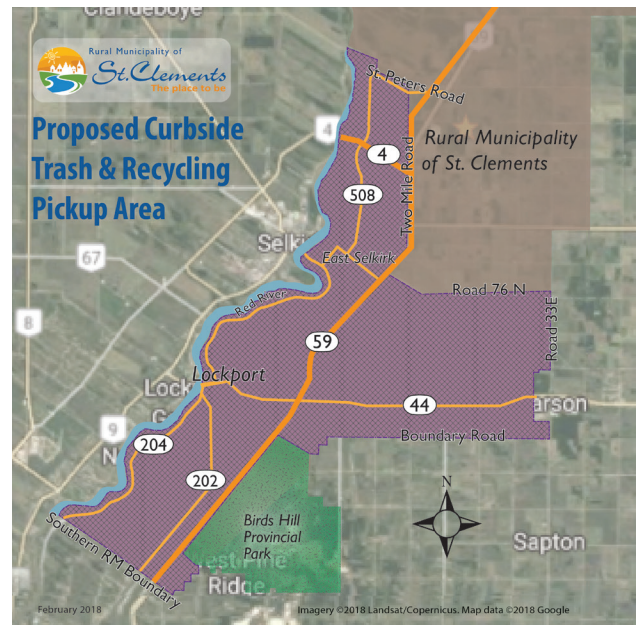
Clandeboye

Rural Municipality of
St.Clements
The place to be

Proposed Curbside Trash & Recycling Pickup Area

St Peters Road

Rural Municipality of St. Clements

4

4

508

Two Mile Road

Selkirk

67

East Selkirk

Road 76 N

8

Red River

Road 33E

59

Lockport

Lock

44

arson

9

N

204

Boundary Road

202

N

Birds Hill Provincial Park

Sapton

Southern RM Boundary

Ridge

February 2018

Imagery ©2018 Landsat/Copernicus, Map data ©2018 Google